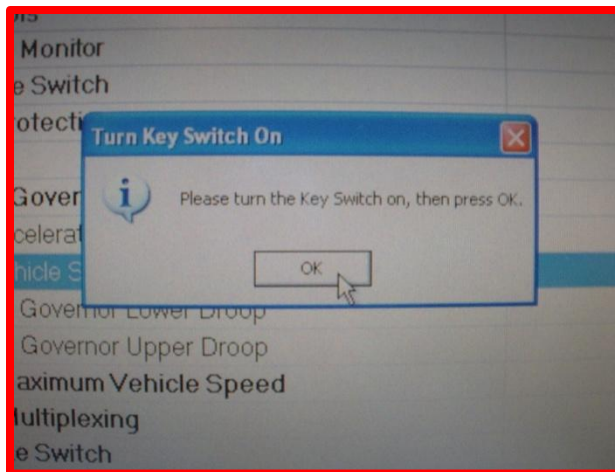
Monitor
e Switch
otecti
Gover
celerat
hicle S
Governor Lower Droop
Governor Upper Droop
aximum Vehicle Speed
ultiplexing
e Switch

Turn Key Switch On

Please turn the Key Switch on, then press OK.

OK